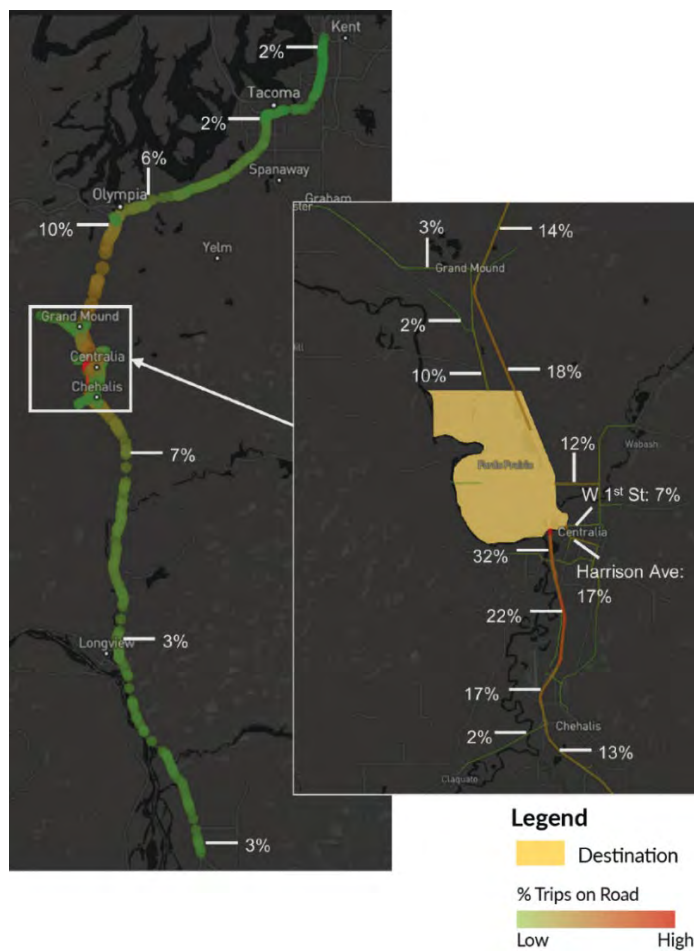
Kent
2%
Tacoma
2%
6%
Spanaway
Graham
Olympia
10%
Yelm
Grand Mound
Centralia
Chehalis
7%
Longview
3%
3%

3%
14%
Grand Mound
2%
10%
18%
12%
Wabash
Fords Prairie
W 1st St: 7%
Centralia
32%
Harrison Ave: 17%
22%
17%
Chehalis
2%
13%
Claquato

Legend
Destination
% Trips on Road
Low
High